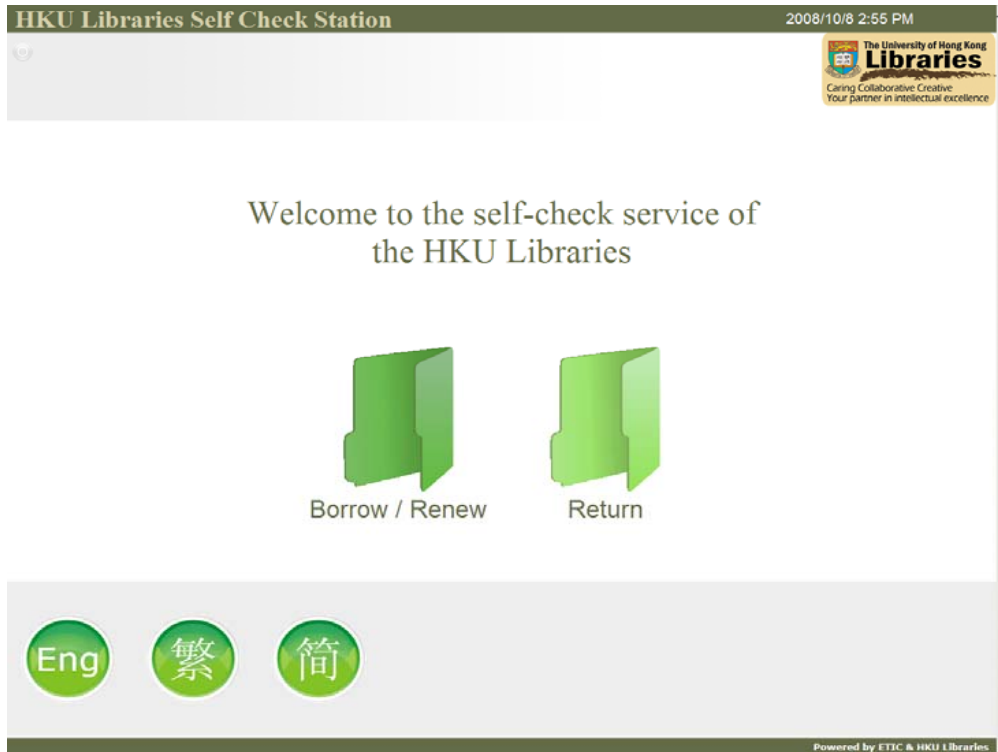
HKU Libraries Self Check Station

2008/10/8 2:55 PM

The University of Hong Kong
Libraries
Caring Collaborative Creative
Your partner in intellectual excellence

Welcome to the self-check service of the HKU Libraries

Borrow / Renew

Return

Eng

繁

簡

Powered by ETIC & HKU Libraries